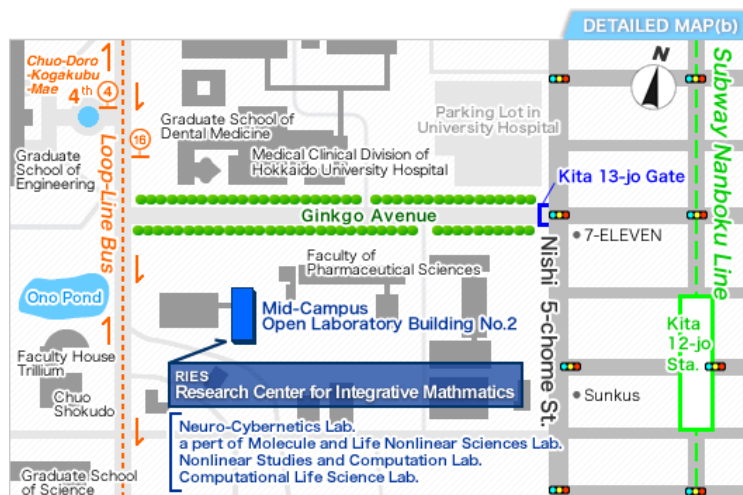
DETAILED MAP(b)

Chuo-Doro -Kogakubu -Mae
4th
4
16
N

Graduate School of Dental Medicine

Parking Lot in University Hospital

Graduate School of Engineering

Medical Clinical Division of Hokkaido University Hospital

Loop-Line Bus

Subway Nanboku Line

Kita 13-jo Gate

Ginkgo Avenue

7-ELEVEN

Faculty of Pharmaceutical Sciences

Nishi 5-chome St.

Ono Pond

Mid-Campus Open Laboratory Building No.2

Kita 12-jo Sta.

Faculty House Trillium

RIES
Research Center for Integrative Mathmatics

Sunkus

Chuo Shokudo

Neuro-Cybernetics Lab.
a pert of Molecule and Life Nonlinear Sciences Lab.
Nonlinear Studies and Computation Lab.
Computational Life Science Lab.

Graduate School of Science